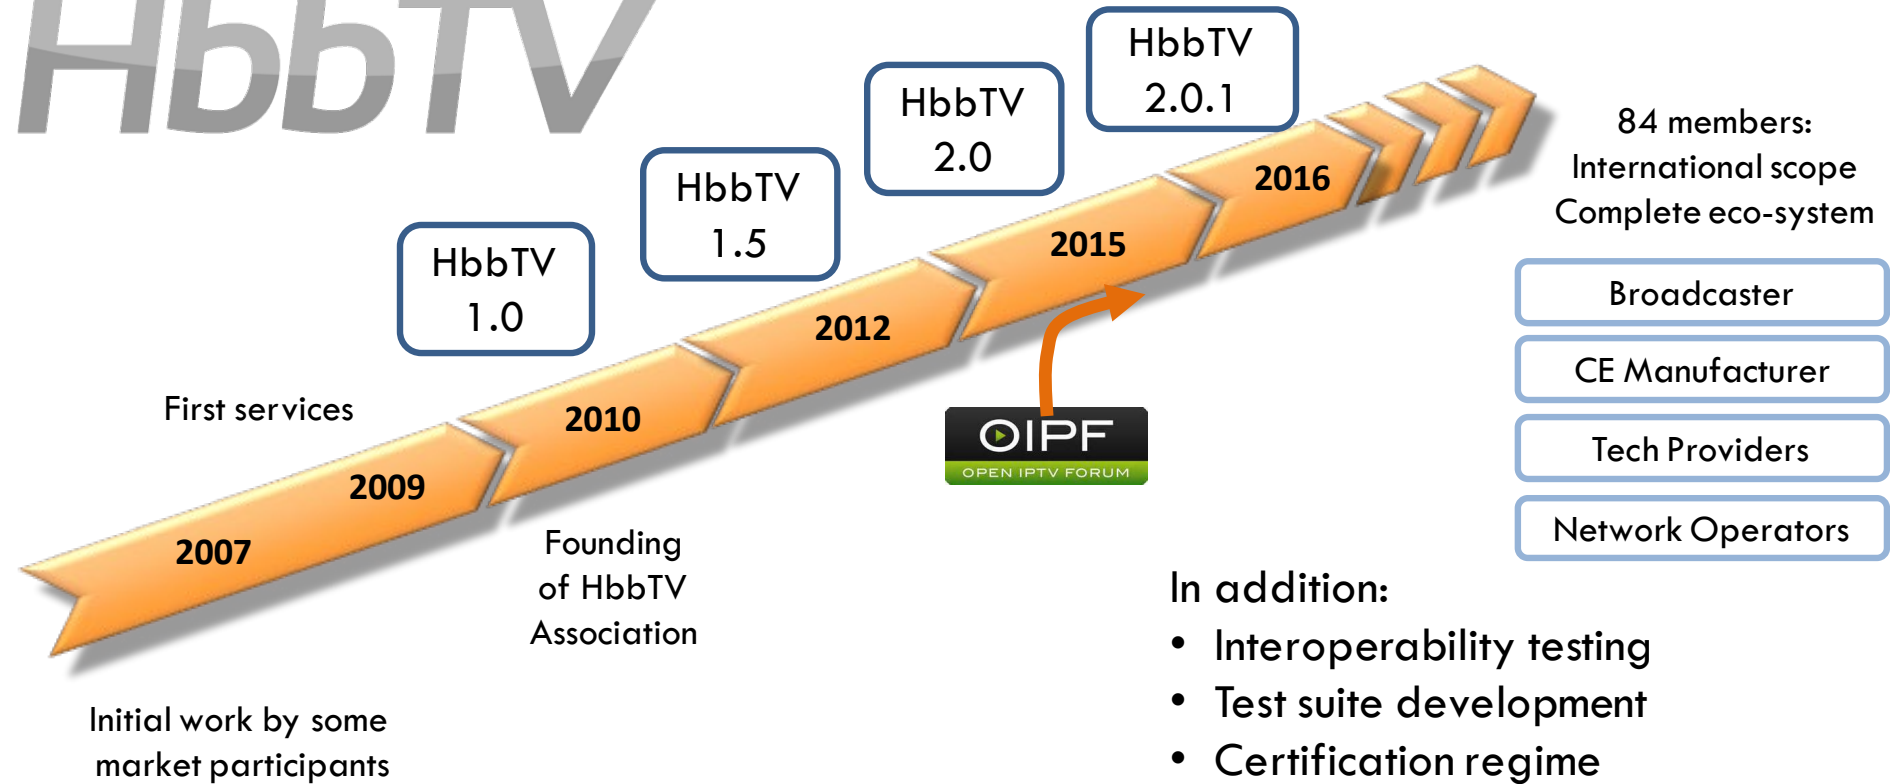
HbbTV

HbbTV 1.0

HbbTV 1.5

HbbTV 2.0

HbbTV 2.0.1

84 members:
International scope
Complete eco-system

Broadcaster

CE Manufacturer

Tech Providers

Network Operators

First services

2007

2009

2010

2012

2015

2016

OIPF
OPEN IPTV FORUM

Founding of HbbTV Association

Initial work by some market participants

In addition:
• Interoperability testing
• Test suite development
• Certification regime